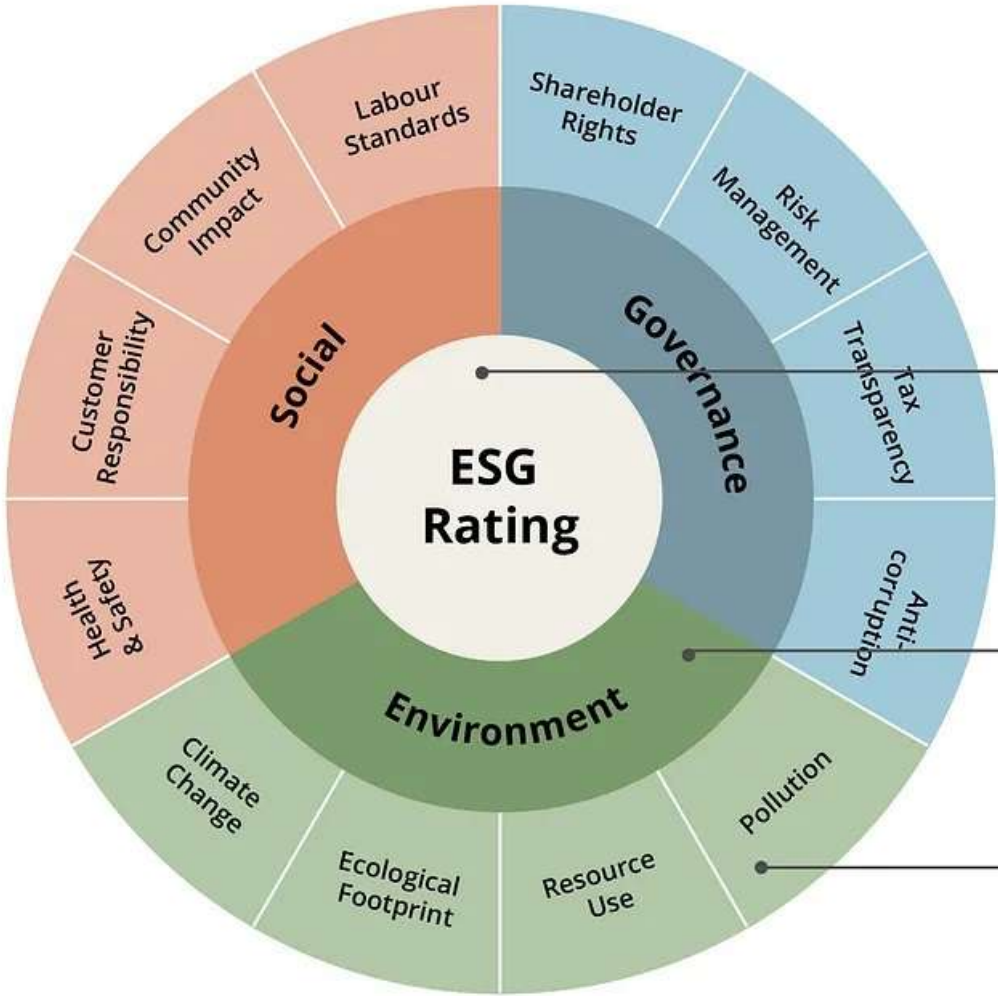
ESG Rating

Social

Governance

Environment

Labour Standards

Community Impact

Customer Responsibility

Health & Safety

Shareholder Rights

Risk Management

Tax Transparency

Anti-corruption

Climate Change

Ecological Footprint

Resource Use

Pollution